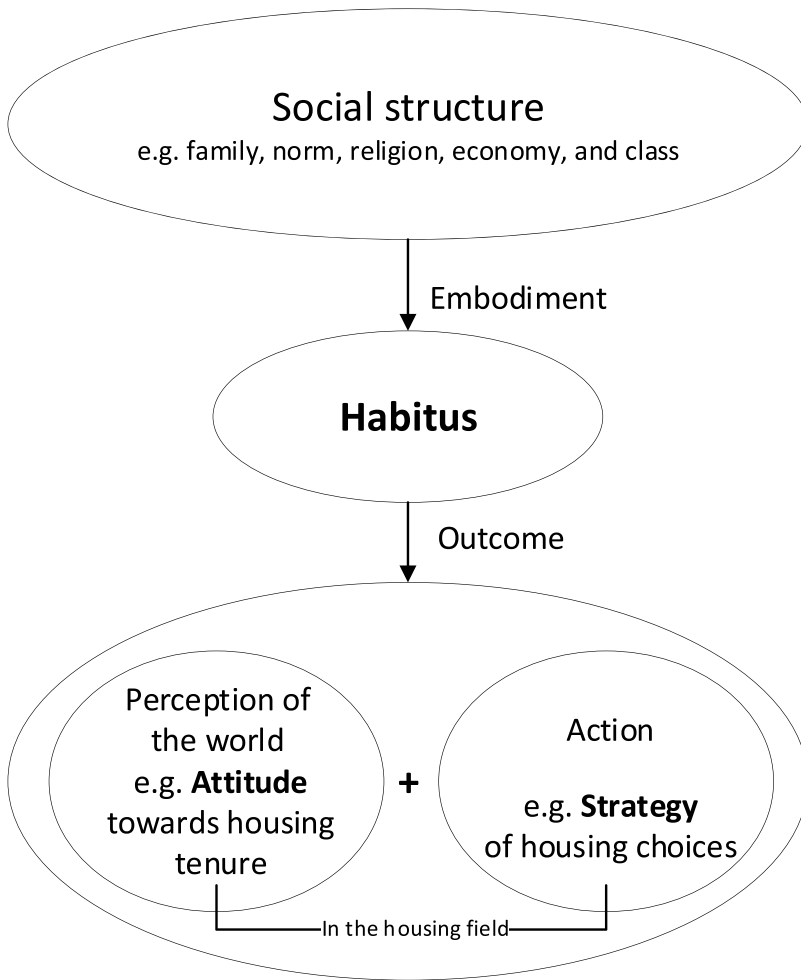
Social structure
e.g. family, norm, religion, economy, and class

Embodiment

**Habitus**

Outcome

Perception of the world
e.g. **Attitude** towards housing tenure

+

Action

e.g. **Strategy** of housing choices

In the housing field